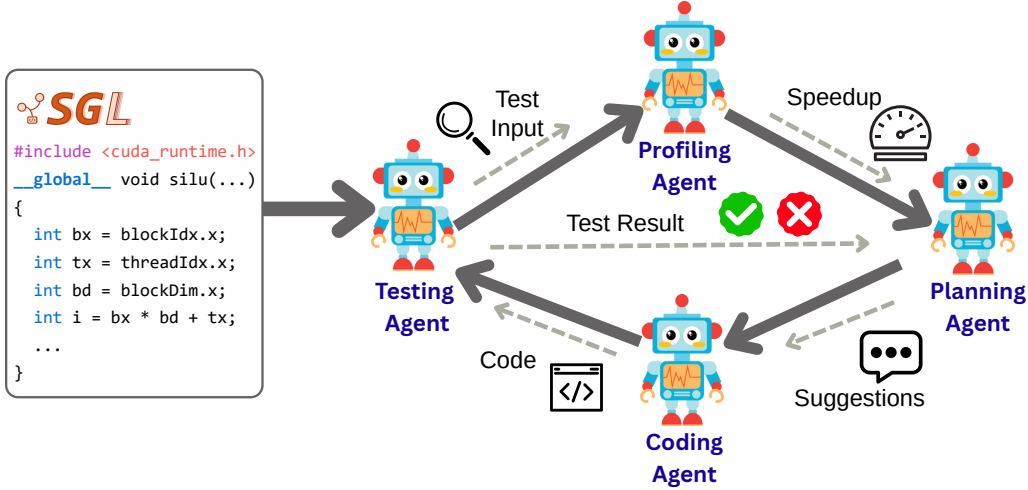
SGL

```
#include <cuda_runtime.h>
__global__ void silu(...)
{
  int bx = blockIdx.x;
  int tx = threadIdx.x;
  int bd = blockDim.x;
  int i = bx * bd + tx;
  ...
}
```

Test Input

Profiling Agent

Speedup

Test Result

Testing Agent

Planning Agent

Code

Coding Agent

Suggestions